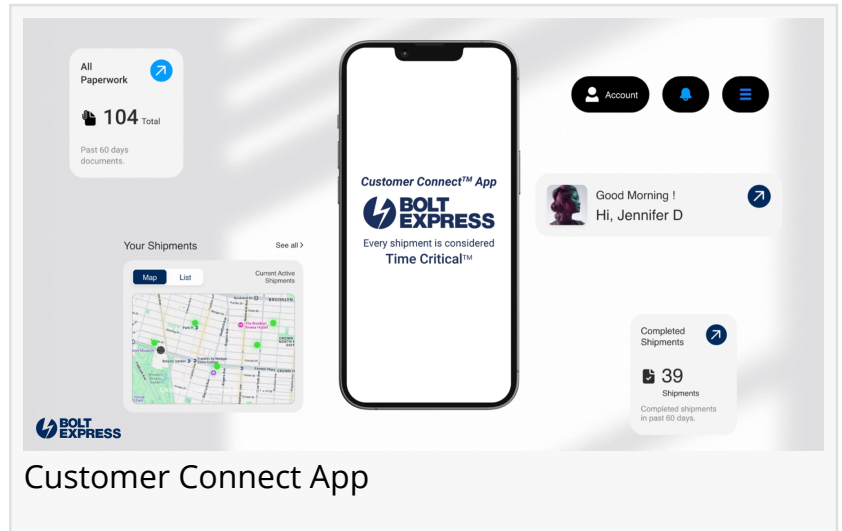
All Paperwork

104 Total

Past 60 days documents.

Customer Connect™ App

BOLT EXPRESS

Every shipment is considered Time Critical™

Account

Good Morning !
Hi, Jennifer D

Your Shipments

See all >

Map List

Current Active Shipments

Completed Shipments

39
Shipments

Completed shipments in past 60 days.

BOLT EXPRESS

Customer Connect App